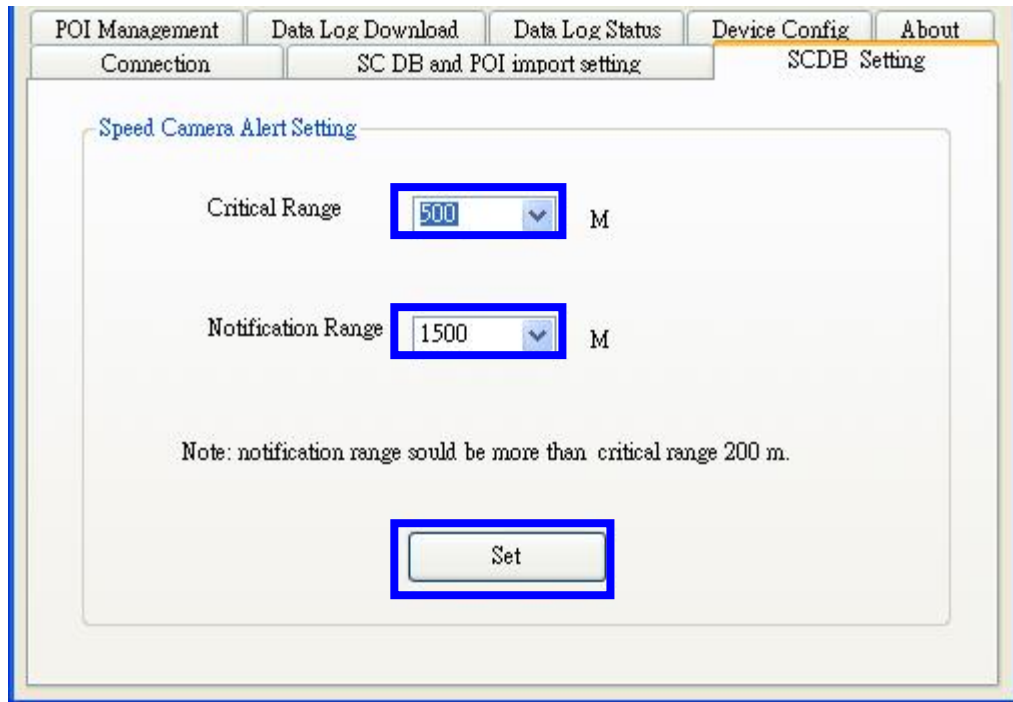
POI Management | Data Log Download | Data Log Status | Device Config | About
Connection | SC DB and POI import setting | SCDB Setting

Speed Camera Alert Setting

Critical Range 500 M

Notification Range 1500 M

Note: notification range sould be more than critical range 200 m.

Set